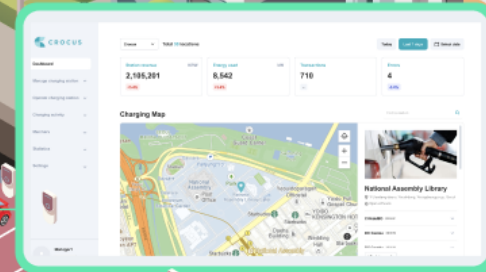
CROCUS

Dashboard
Manage charging station
Operate charging station
Charging activity
Members
Statistics
Settings

Crocus
Total 10 locations
Today
Last 7 days
Select date

Station revenue
KRW
2,105,201
Energy used
kW
8,542
Transactions
710
Errors
4

Charging Map

National Assembly Library
Starbucks
Starbucks
Starbucks

Manager1